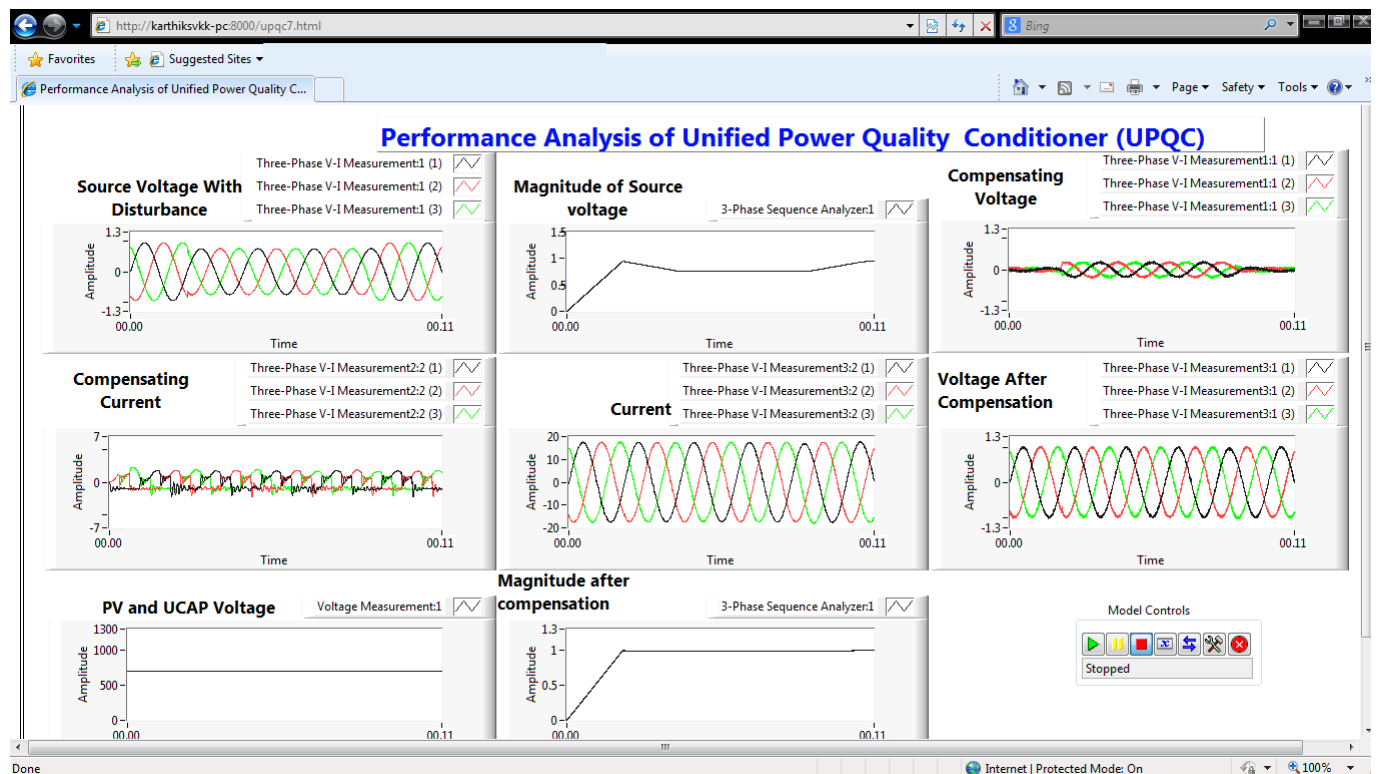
http://karthiksvkk-pc:8000/upqc7.html

Bing

Favorites

Suggested Sites

Performance Analysis of Unified Power Quality C...

Page ▾ Safety ▾ Tools ▾

Performance Analysis of Unified Power Quality Conditioner (UPQC)

Source Voltage With Disturbance

Three-Phase V-I Measurement:1 (1)
Three-Phase V-I Measurement:1 (2)
Three-Phase V-I Measurement:1 (3)

1.3
0
-1.3
Amplitude
00.00
00.11
Time

Magnitude of Source voltage

3-Phase Sequence Analyzer:1

1.5
1
0.5
0
Amplitude
00.00
00.11
Time

Compensating Voltage

Three-Phase V-I Measurement1:1 (1)
Three-Phase V-I Measurement1:1 (2)
Three-Phase V-I Measurement1:1 (3)

1.3
0
-1.3
Amplitude
00.00
00.11
Time

Compensating Current

Three-Phase V-I Measurement2:2 (1)
Three-Phase V-I Measurement2:2 (2)
Three-Phase V-I Measurement2:2 (3)

7
0
-7
Amplitude
00.00
00.11
Time

Current

Three-Phase V-I Measurement3:2 (1)
Three-Phase V-I Measurement3:2 (2)
Three-Phase V-I Measurement3:2 (3)

20
15
10
5
0
-5
-10
-15
-20
Amplitude
00.00
00.11
Time

Voltage After Compensation

Three-Phase V-I Measurement3:1 (1)
Three-Phase V-I Measurement3:1 (2)
Three-Phase V-I Measurement3:1 (3)

1.3
0
-1.3
Amplitude
00.00
00.11
Time

PV and UCAP Voltage

Voltage Measurement:1

1300
1000
500
0
Amplitude
00.00
00.11

Magnitude after compensation

3-Phase Sequence Analyzer:1

1.3
1
0.5
0
Amplitude
00.00
00.11

Model Controls

Stopped

Done

Internet | Protected Mode: On

100%